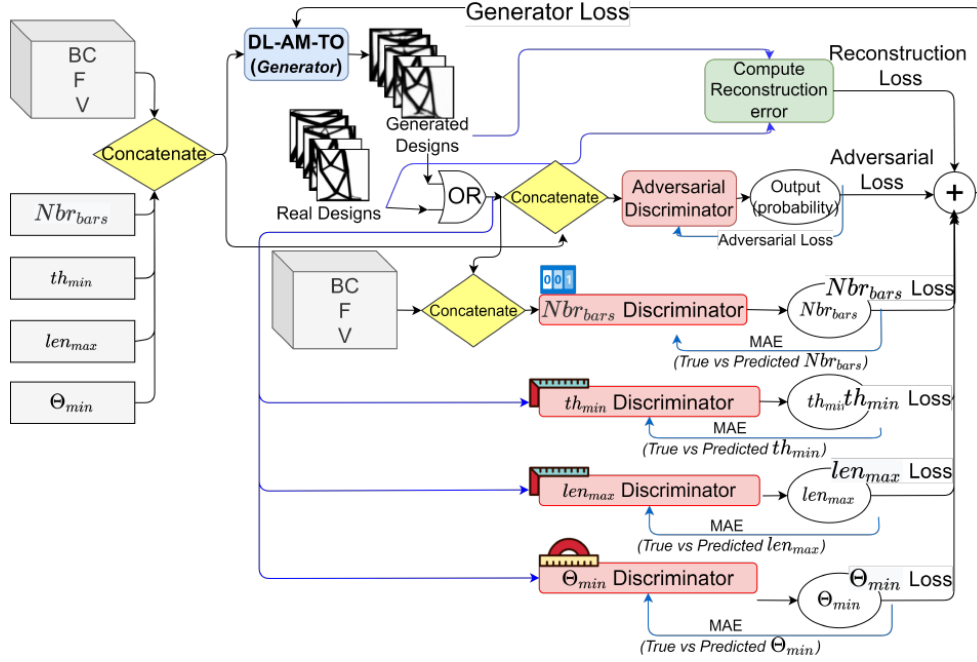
Generator Loss

BC
F
V

DL-AM-TO
(Generator)

Compute Reconstruction error

Reconstruction Loss

Concatenate

Generated Designs

Real Designs

OR

Concatenate

Adversarial Discriminator

Output (probability)

Adversarial Loss

Adversarial Loss

+

$Nbr_{bars}$

$th_{min}$

$len_{max}$

$\Theta_{min}$

BC
F
V

Concatenate

001

$Nbr_{bars}$ Discriminator

$Nbr_{bars}$

$Nbr_{bars}$ Loss

MAE
(True vs Predicted $Nbr_{bars}$)

$th_{min}$ Discriminator

$th_{min}$

$th_{min}$ Loss

MAE
(True vs Predicted $th_{min}$)

$len_{max}$ Discriminator

$len_{max}$

$len_{max}$ Loss

MAE
(True vs Predicted $len_{max}$)

$\Theta_{min}$ Discriminator

$\Theta_{min}$

$\Theta_{min}$ Loss

MAE
(True vs Predicted $\Theta_{min}$)